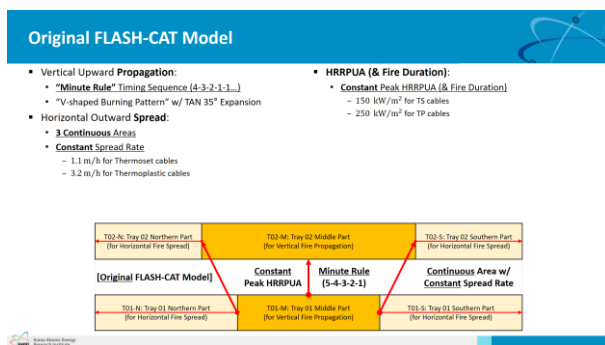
Original FLASH-CAT Model

- Vertical Upward Propagation:
  - "Minute Rule" Timing Sequence (4-3-2-1-1…)
  - "V-shaped Burning Pattern" w/ TAN 35° Expansion
- Horizontal Outward Spread:
  - 3 Continuous Areas
  - Constant Spread Rate
    - 1.1 m/h for Thermoset cables
    - 3.2 m/h for Thermoplastic cables

- HRRPUA (& Fire Duration):
  - Constant Peak HRRPUA (& Fire Duration)
    - 150 kW/m$^2$ for TS cables
    - 250 kW/m$^2$ for TP cables

T02-N: Tray 02 Northern Part (for Horizontal Fire Spread)
T02-M: Tray 02 Middle Part (for Vertical Fire Propagation)
T02-S: Tray 02 Southern Part (for Horizontal Fire Spread)

[Original FLASH-CAT Model]
Constant Peak HRRPUA
Minute Rule (5-4-3-2-1)
Continuous Area w/ Constant Spread Rate

T01-N: Tray 01 Northern Part (for Horizontal Fire Spread)
T01-M: Tray 01 Middle Part (for Vertical Fire Propagation)
T01-S: Tray 01 Southern Part (for Horizontal Fire Spread)

Korea Atomic Energy Research Institute